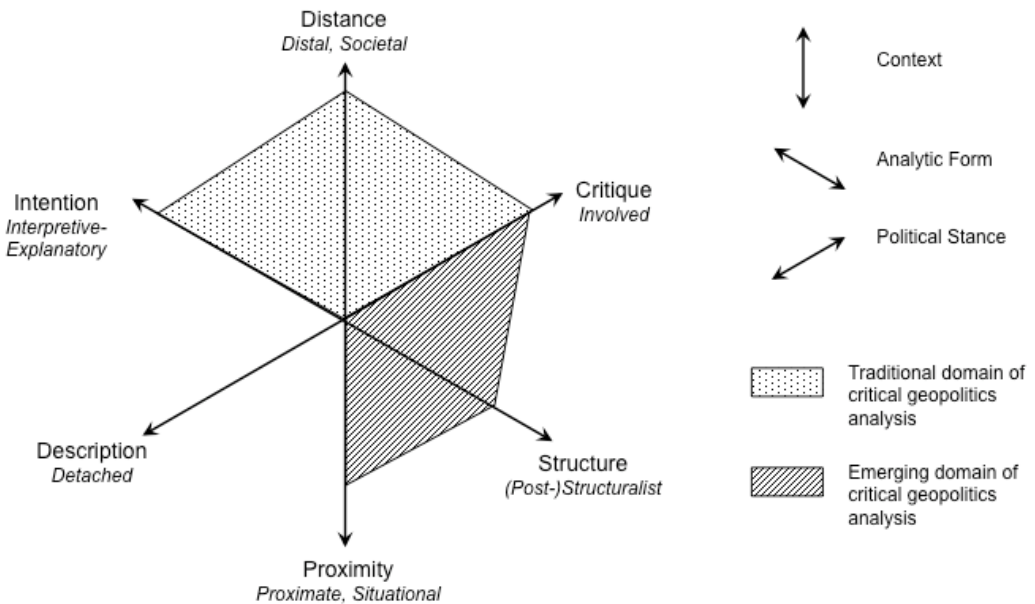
Distance
Distal, Societal

Intention
Interpretive-Explanatory

Critique
Involved

Description
Detached

Structure
(Post-)Structuralist

Proximity
Proximate, Situational

Context

Analytic Form

Political Stance

Traditional domain of critical geopolitics analysis

Emerging domain of critical geopolitics analysis